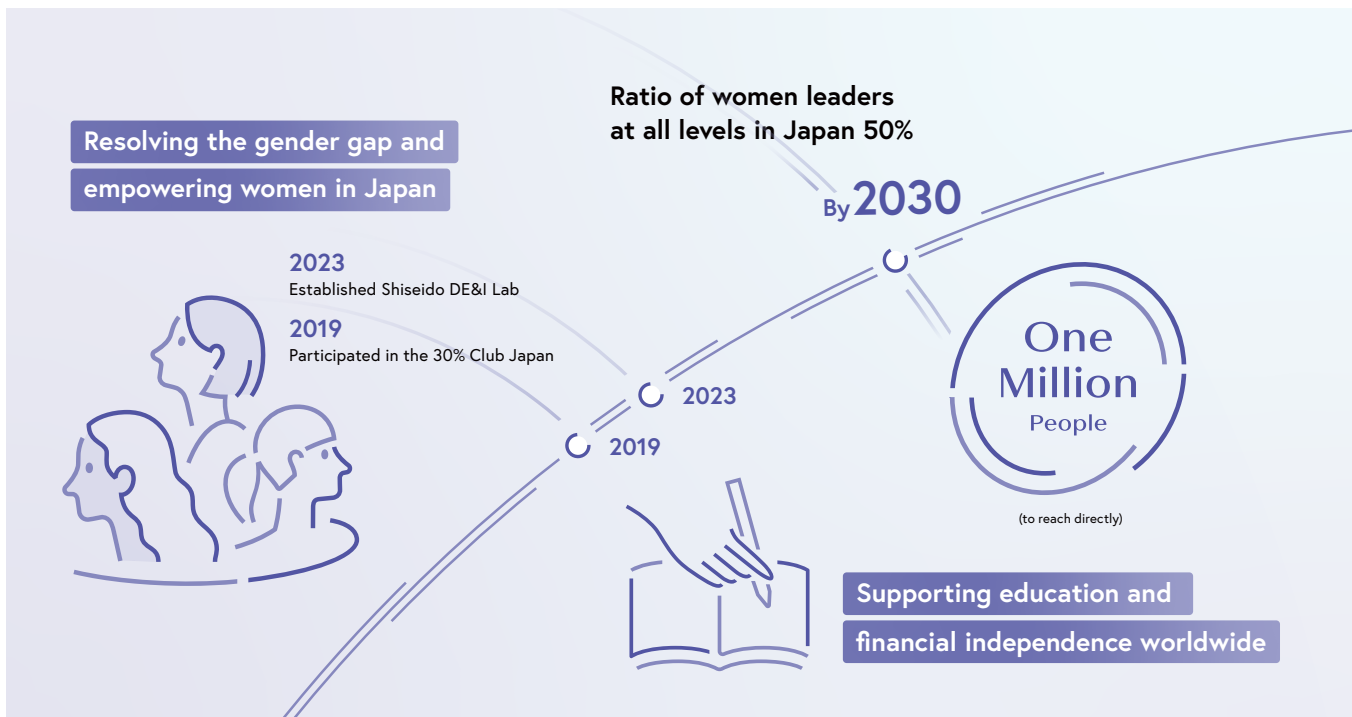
Resolving the gender gap and empowering women in Japan

2023
Established Shiseido DE&I Lab

2019
Participated in the 30% Club Japan

Ratio of women leaders at all levels in Japan 50%

By 2030

2023

2019

One Million People

(to reach directly)

Supporting education and financial independence worldwide